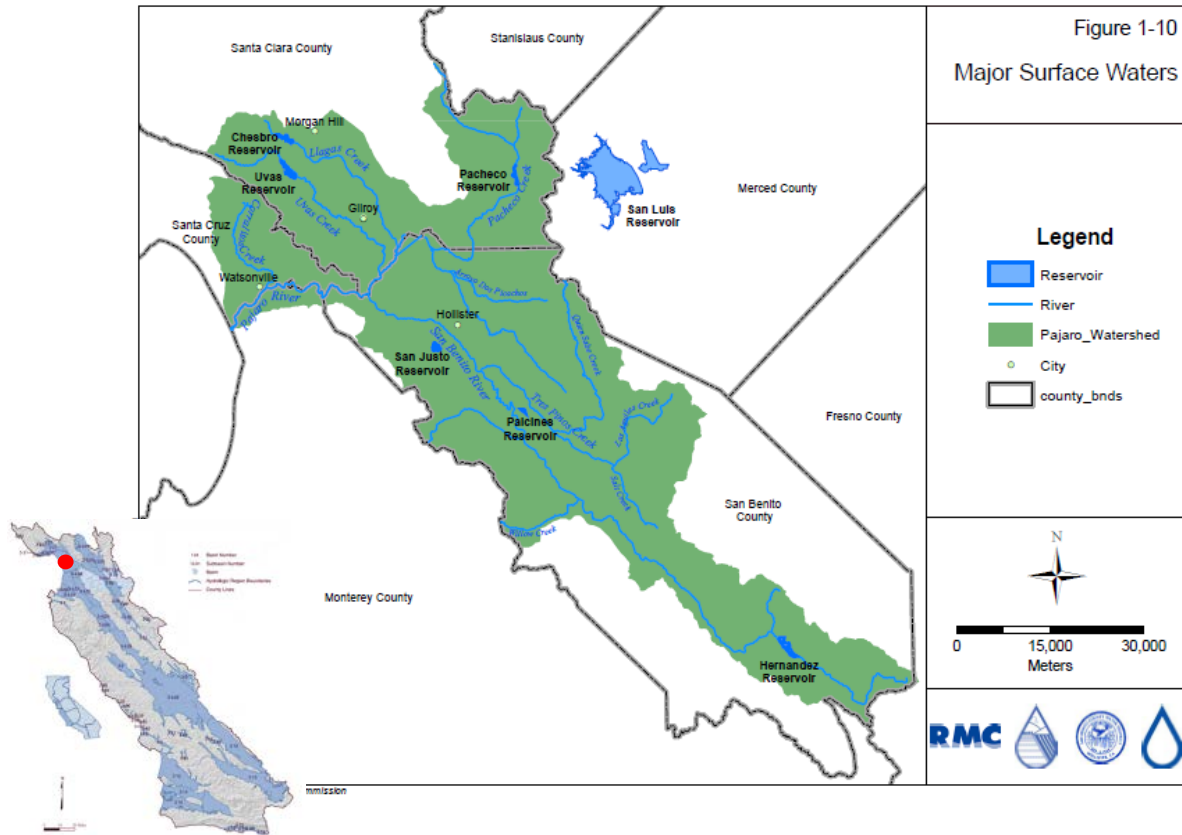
Figure 1-10

Major Surface Waters

Santa Clara County

Stanislaus County

Morgan Hill

Chesbro Reservoir

Llagas Creek

Uvas Reservoir

Uvas Creek

Gilroy

Pacheco Reservoir

Pacheco Creek

San Luis Reservoir

Merced County

Santa Cruz County

Corralitos Creek

Watsonville

Pajaro River

Arroyo Dos Picachos

Hollister

Quien Sabe Creek

San Justo Reservoir

San Benito River

Tres Pinos Creek

Paicines Reservoir

Los Aguilas Creek

Fresno County

Santa Ana Creek

Pescadero Creek

San Benito County

Monterey County

Hernandez Reservoir

Legend

Reservoir

River

Pajaro_Watershed

City

county_bnds

N

0 15,000 30,000
Meters

RMC

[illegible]ommission